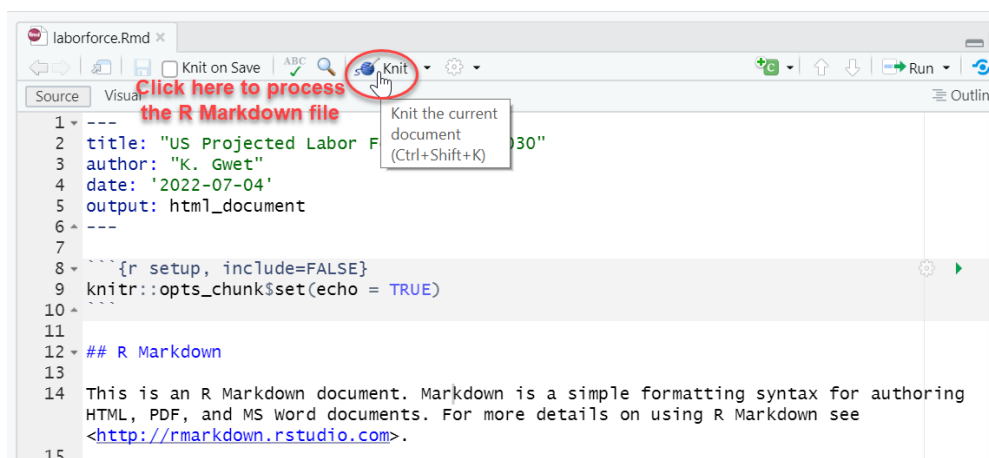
laborforce.Rmd ×

Knit on Save   Knit   Run

Source   Visual   Outline

Click here to process the R Markdown file

Knit the current document (Ctrl+Shift+K)

1 ---
2 title: "US Projected Labor F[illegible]030"
3 author: "K. Gwet"
4 date: '2022-07-04'
5 output: html_document
6 ---
7
8 ```{r setup, include=FALSE}
9 knitr::opts_chunk$set(echo = TRUE)
10 ```
11
12 ## R Markdown
13
14 This is an R Markdown document. Markdown is a simple formatting syntax for authoring HTML, PDF, and MS Word documents. For more details on using R Markdown see <http://rmarkdown.rstudio.com>.
15